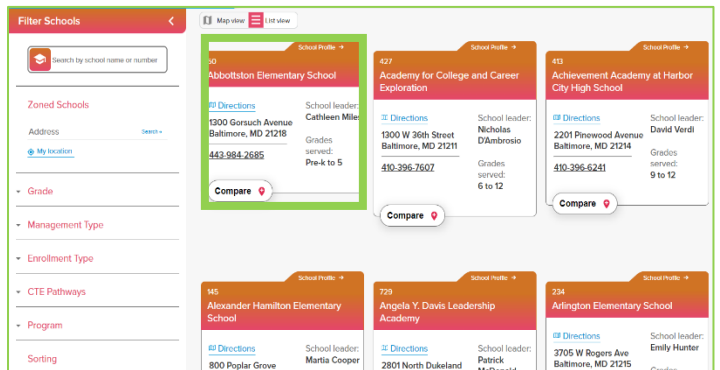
Filter Schools

Search by school name or number

Zoned Schools

Address

Search »

My location

Grade

Management Type

Enrollment Type

CTE Pathways

Program

Sorting

Map view

List view

School Profile →

50

Abbottston Elementary School

Directions

1300 Gorsuch Avenue Baltimore, MD 21218

443-984-2685

School leader: Cathleen Miles

Grades served: Pre-k to 5

Compare

School Profile →

427

Academy for College and Career Exploration

Directions

1300 W 36th Street Baltimore, MD 21211

410-396-7607

School leader: Nicholas D'Ambrosio

Grades served: 6 to 12

Compare

School Profile →

413

Achievement Academy at Harbor City High School

Directions

2201 Pinewood Avenue Baltimore, MD 21214

410-396-6241

School leader: David Verdi

Grades served: 9 to 12

Compare

School Profile →

145

Alexander Hamilton Elementary School

Directions

800 Poplar Grove

School leader: Martia Cooper

School Profile →

729

Angela Y. Davis Leadership Academy

Directions

2801 North Dukeland

School leader: Patrick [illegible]

School Profile →

234

Arlington Elementary School

Directions

3705 W Rogers Ave Baltimore, MD 21215

School leader: Emily Hunter